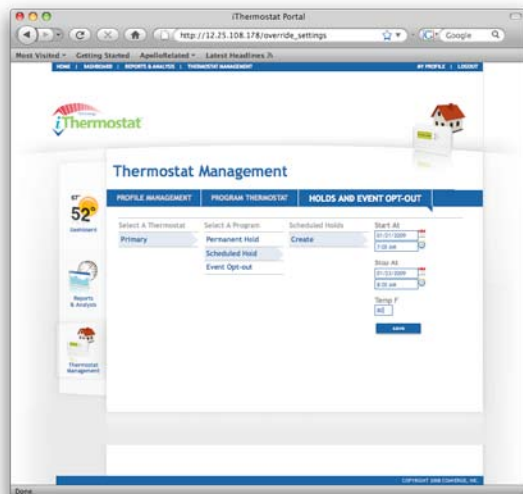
iThermostat Portal

http://12.25.108.178/override_settings

Google

Most Visited Getting Started ApolloRelated Latest Headlines

HOME | DASHBOARD | REPORTS & ANALYSIS | THERMOSTAT MANAGEMENT

MY PROFILE | LOGOUT

iThermostat

Thermostat Management

67°
52°
Dashboard

Reports & Analysis

Thermostat Management

PROFILE MANAGEMENT

PROGRAM THERMOSTAT

HOLDS AND EVENT OPT-OUT

Select A Thermostat
Primary

Select A Program
Permanent Hold
Scheduled Hold
Event Opt-out

Scheduled Holds
Create

Start At
01/21/2009
7:00 AM

Stop At
01/22/2009
8:00 AM

Temp F
80

SAVE

COPYRIGHT 2008 COMVERGE, INC.

Done